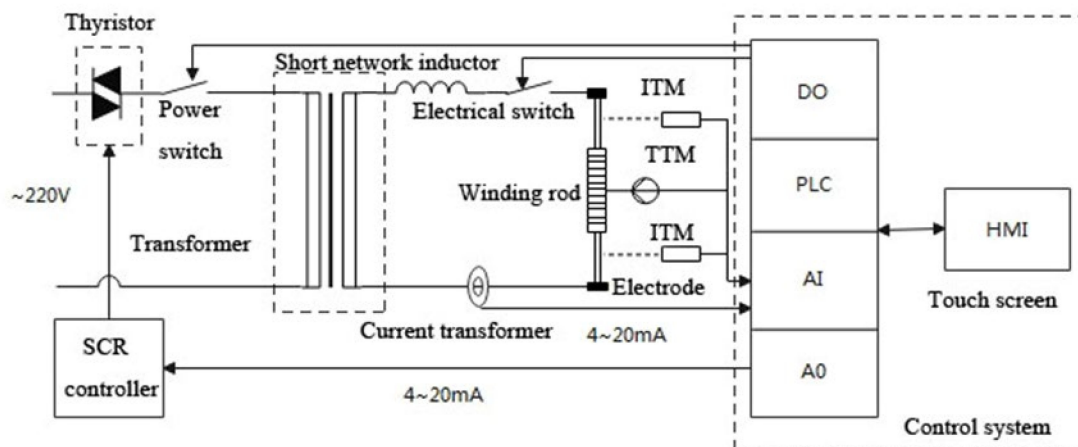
Thyristor
Short network inductor
Power switch
Electrical switch
ITM
DO
TTM
PLC
~220V
Winding rod
ITM
HMI
Transformer
AI
Electrode
Touch screen
Current transformer
4~20mA
SCR controller
A0
4~20mA
Control system